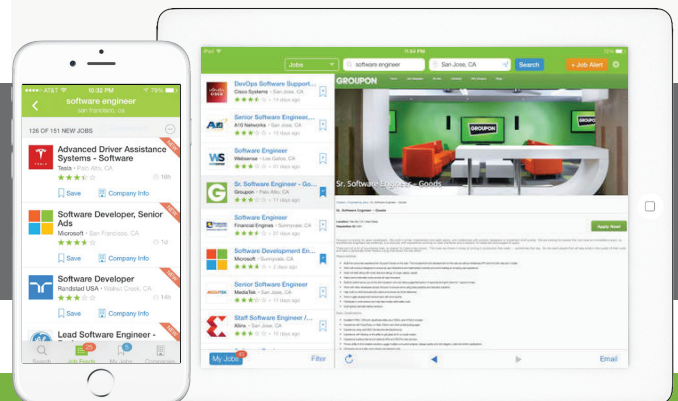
AT&T 10:32 PM 79%

software engineer
San Francisco, CA

126 OF 151 NEW JOBS

Advanced Driver Assistance Systems - Software
Tesla • Palo Alto, CA
16h
Save
Company Info

Software Developer, Senior Ads
Microsoft • San Francisco, CA
1d
Save
Company Info

Software Developer
Randstad USA • Walnut Creek, CA
14d
Save
Company Info

Lead Software Engineer -

Search
Job Feeds
My Jobs
Companies

iPad 11:59 PM 100%

Jobs
software engineer
San Jose, CA
Search
+ Job Alert

DevOps Software Support...
Cisco Systems • San Jose, CA
14 days ago

Senior Software Engineer...
A10 Networks • San Jose, CA
11 days ago

Software Engineer
Websense • Los Gatos, CA
14 days ago

Sr. Software Engineer - Go...
Groupon • Palo Alto, CA
14 days ago

Software Engineer
Financial Engines • Sunnyvale, CA
14 days ago

Software Development En...
Microsoft • Sunnyvale, CA
2 days ago

Senior Software Engineer
MediaTek • San Jose, CA
14 days ago

Staff Software Engineer /...
Xilinx • San Jose, CA
14 days ago

My Jobs
Filter

GROUPON

Sr. Software Engineer - Goods

Apply Now!

Email